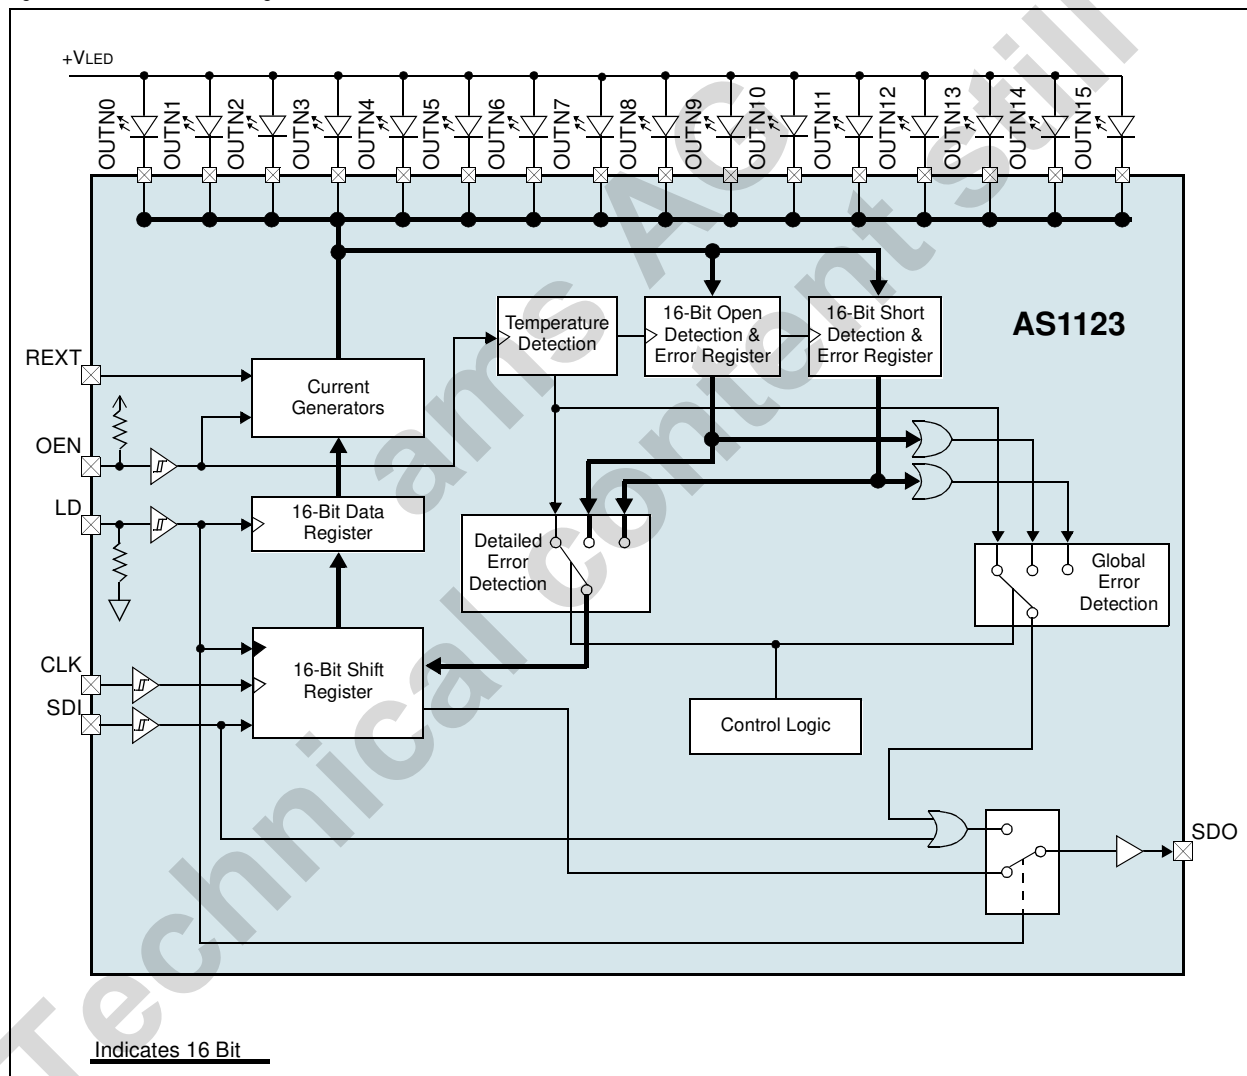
+VLED

OUTN0 OUTN1 OUTN2 OUTN3 OUTN4 OUTN5 OUTN6 OUTN7 OUTN8 OUTN9 OUTN10 OUTN11 OUTN12 OUTN13 OUTN14 OUTN15

AS1123

Temperature Detection

16-Bit Open Detection & Error Register

16-Bit Short Detection & Error Register

REXT

Current Generators

OEN

LD

16-Bit Data Register

Detailed Error Detection

Global Error Detection

CLK

SDI

16-Bit Shift Register

Control Logic

SDO

Indicates 16 Bit

ams AG Technical content still